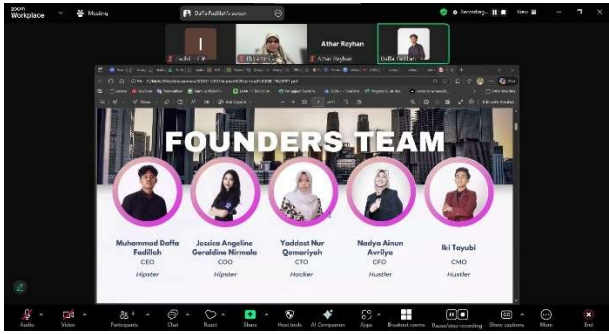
zoom Workplace
Meeting
Daffa Fadillah's screen
Recording
View
Athar Reyhan
Daffa Fadillah

FOUNDERS TEAM

Muhammad Daffa Fadillah
CEO
Hipster

Jessica Angeline Geraldine Nirmala
COO
Hipster

Yaddast Nur Qomariyah
CTO
Hacker

Nadya Ainun Avriliya
CFO
Hustler

Iki Tayubi
CMO
Hustler

Audio
Video
Participants
Chat
React
Share
Host tools
AI Companion
Apps
Breakout rooms
Pause/stop recording
Show captions
More
End